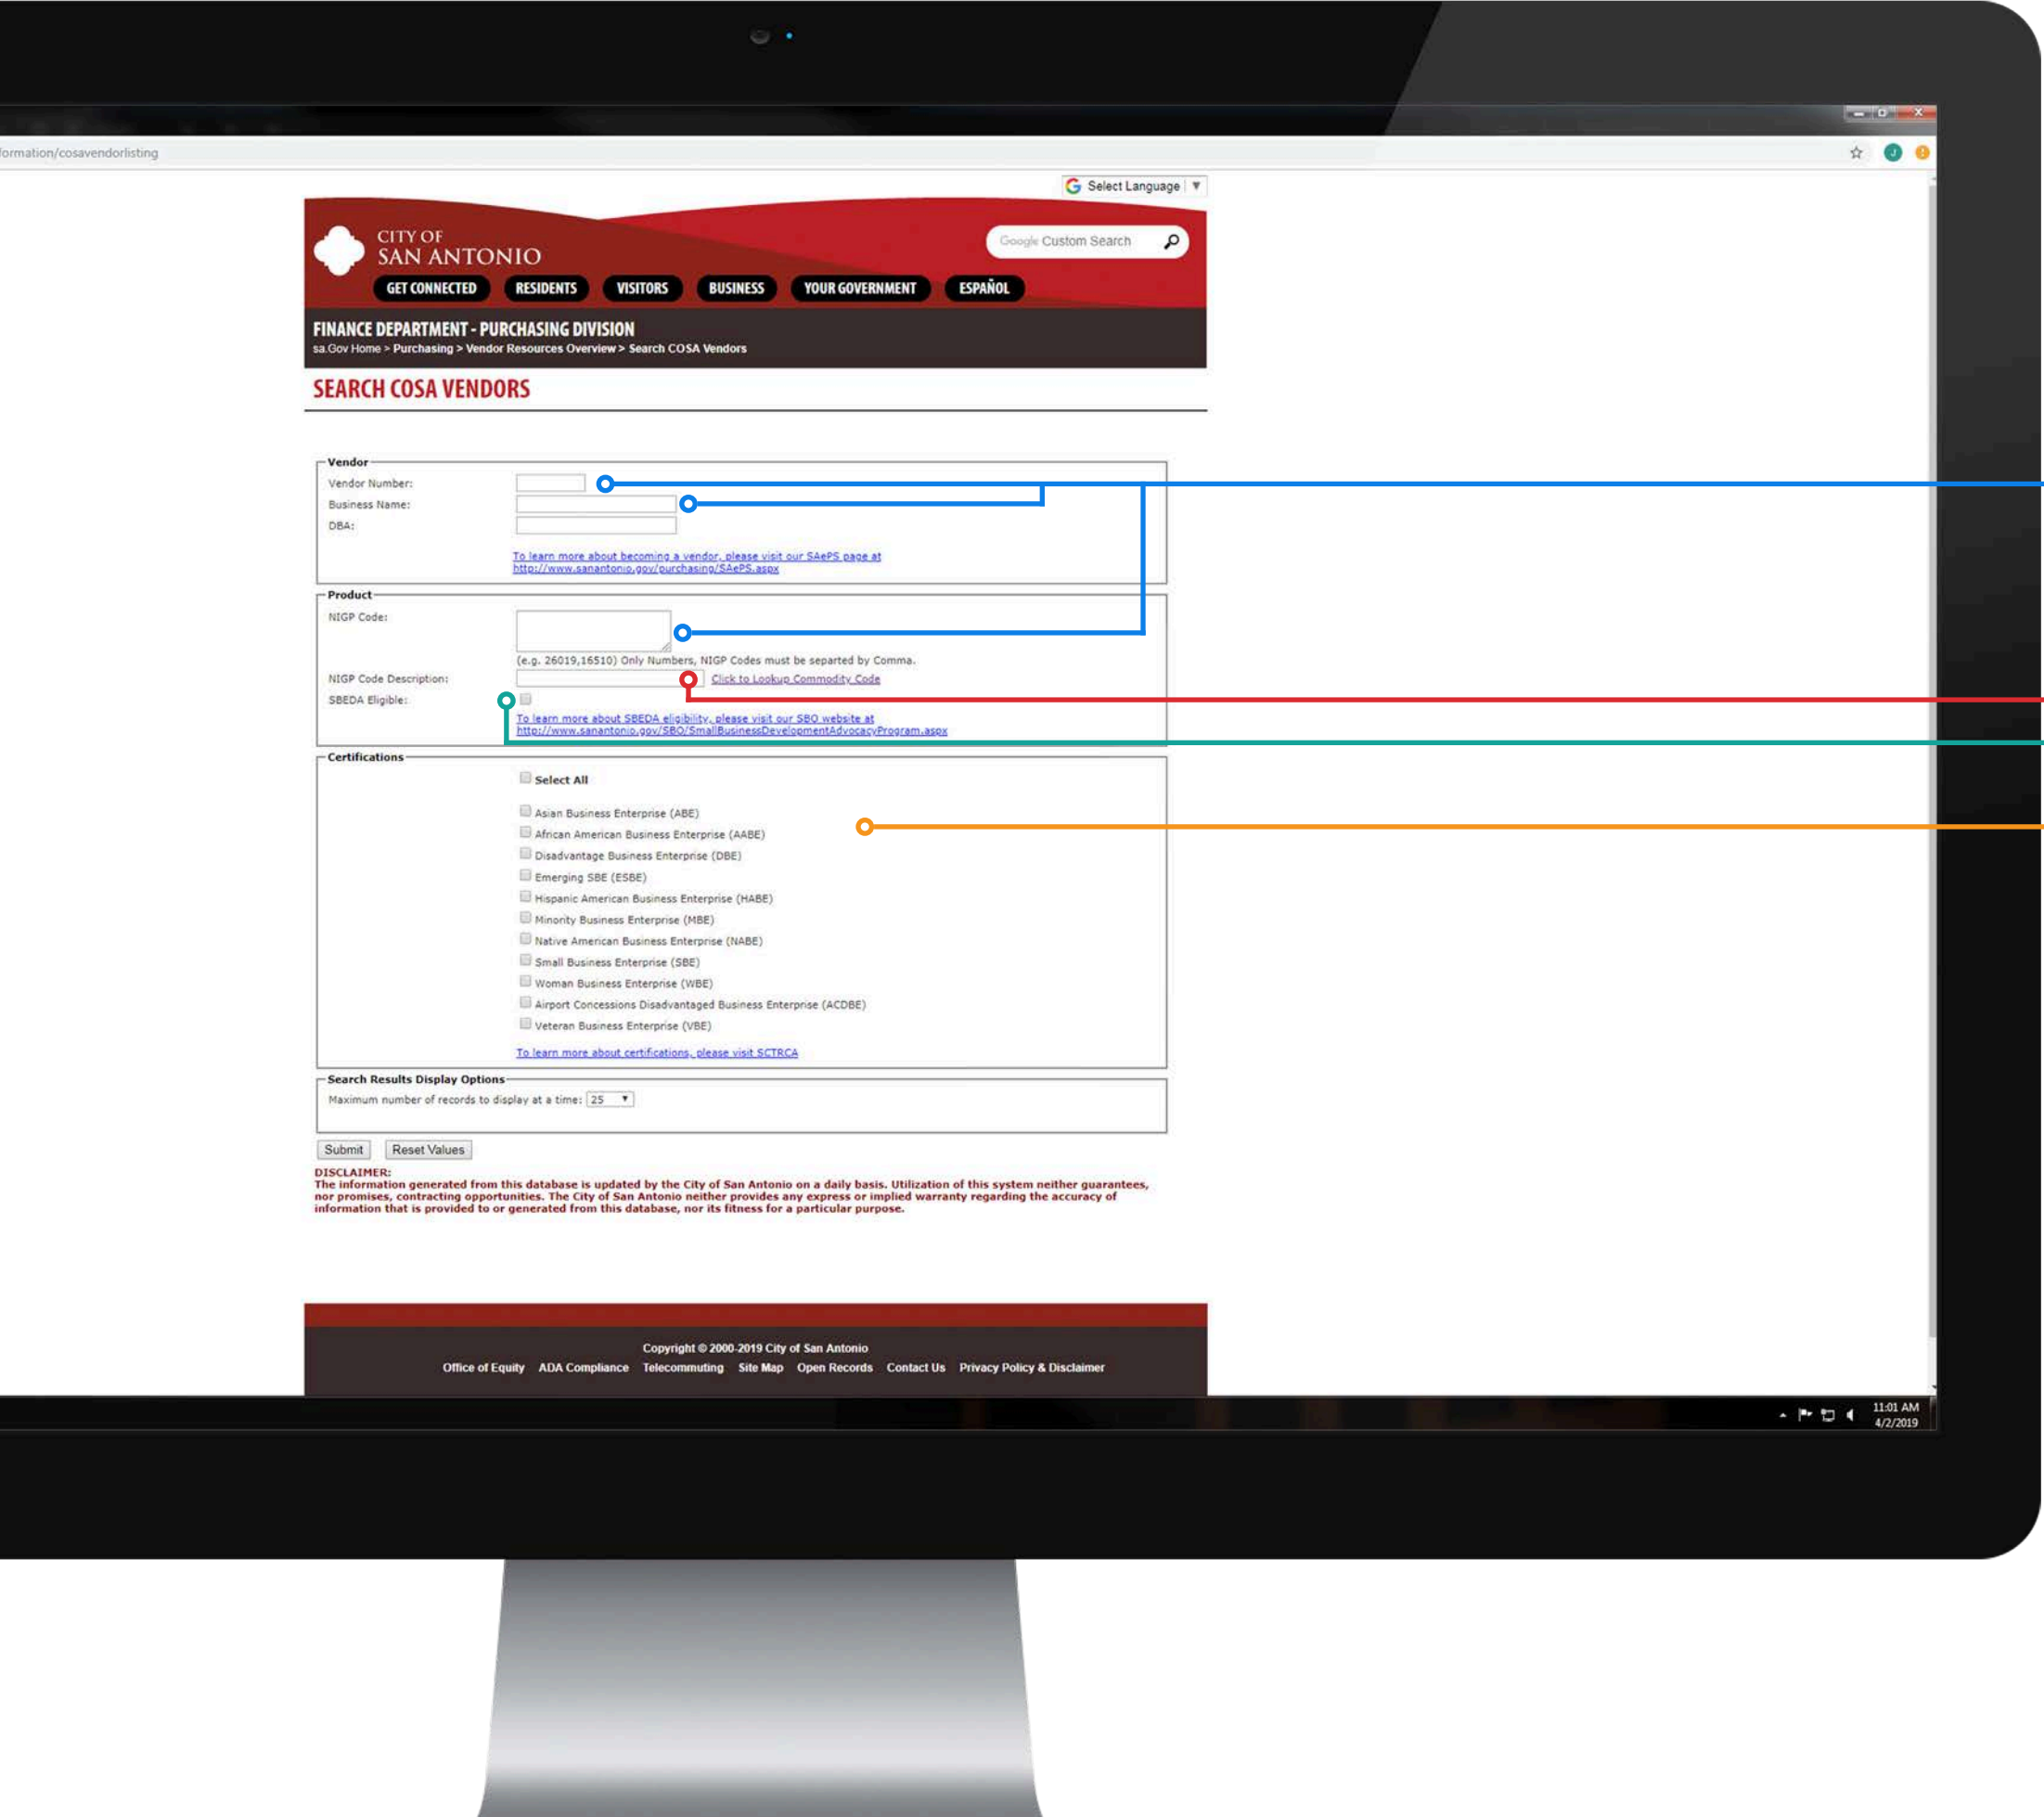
formation/cosavendorlisting

Select Language ▼

CITY OF
SAN ANTONIO

Google Custom Search

GET CONNECTED RESIDENTS VISITORS BUSINESS YOUR GOVERNMENT ESPAÑOL

FINANCE DEPARTMENT - PURCHASING DIVISION
sa.Gov Home > Purchasing > Vendor Resources Overview > Search COSA Vendors

SEARCH COSA VENDORS

Vendor
Vendor Number:
Business Name:
DBA:
To learn more about becoming a vendor, please visit our SAePS page at http://www.sanantonio.gov/purchasing/SAePS.aspx

Product
NIGP Code:
(e.g. 26019,16510) Only Numbers, NIGP Codes must be separted by Comma.
NIGP Code Description: Click to Lookup Commodity Code
SBEDA Eligible:
To learn more about SBEDA eligibility, please visit our SBO website at http://www.sanantonio.gov/SBO/SmallBusinessDevelopmentAdvocacyProgram.aspx

Certifications
Select All
Asian Business Enterprise (ABE)
African American Business Enterprise (AABE)
Disadvantage Business Enterprise (DBE)
Emerging SBE (ESBE)
Hispanic American Business Enterprise (HABE)
Minority Business Enterprise (MBE)
Native American Business Enterprise (NABE)
Small Business Enterprise (SBE)
Woman Business Enterprise (WBE)
Airport Concessions Disadvantaged Business Enterprise (ACDBE)
Veteran Business Enterprise (VBE)
To learn more about certifications, please visit SCTRCA

Search Results Display Options
Maximum number of records to display at a time: 25

Submit Reset Values

DISCLAIMER:
The information generated from this database is updated by the City of San Antonio on a daily basis. Utilization of this system neither guarantees, nor promises, contracting opportunities. The City of San Antonio neither provides any express or implied warranty regarding the accuracy of information that is provided to or generated from this database, nor its fitness for a particular purpose.

Copyright © 2000-2019 City of San Antonio
Office of Equity ADA Compliance Telecommuting Site Map Open Records Contact Us Privacy Policy & Disclaimer

11:01 AM
4/2/2019